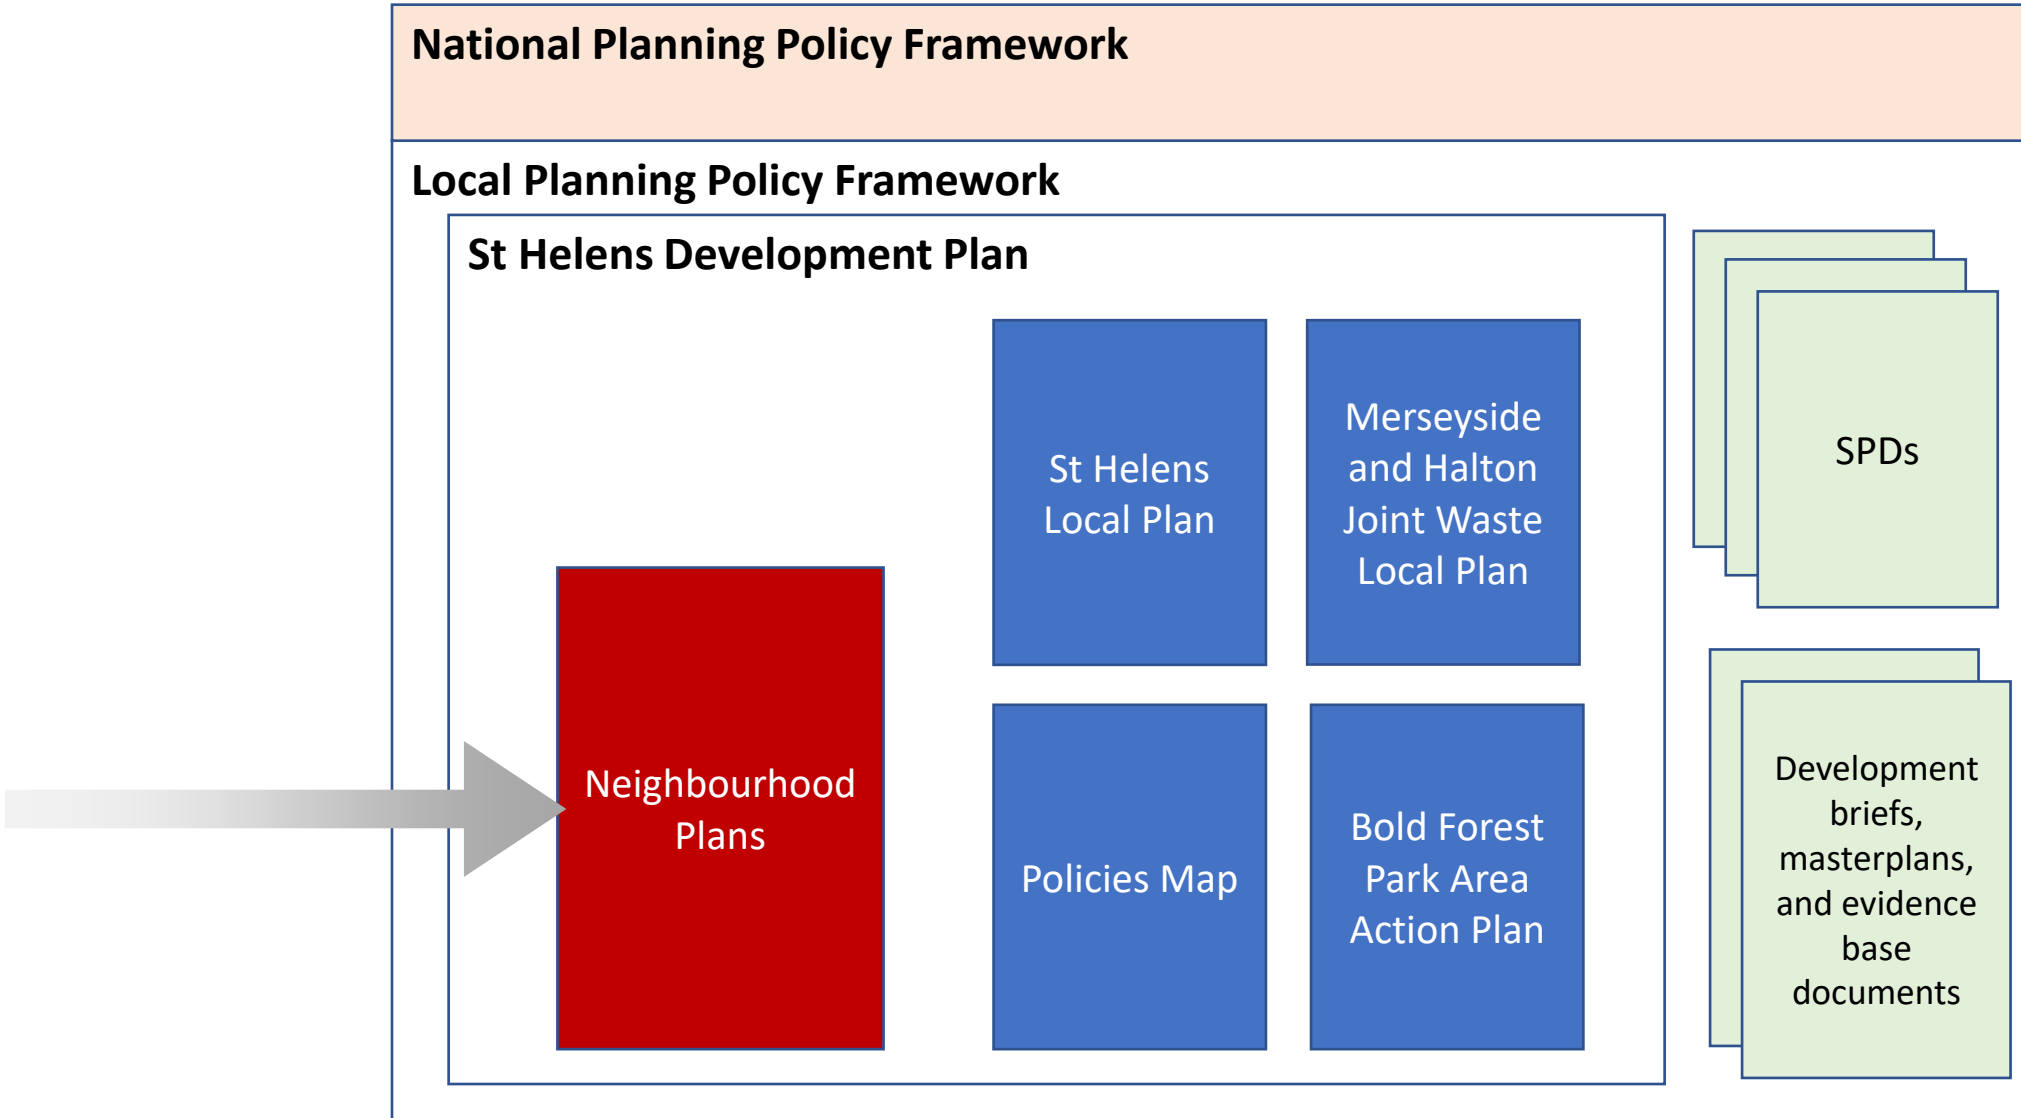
National Planning Policy Framework

Local Planning Policy Framework

St Helens Development Plan

St Helens Local Plan

Merseyside and Halton Joint Waste Local Plan

SPDs

Neighbourhood Plans

Policies Map

Bold Forest Park Area Action Plan

Development briefs, masterplans, and evidence base documents